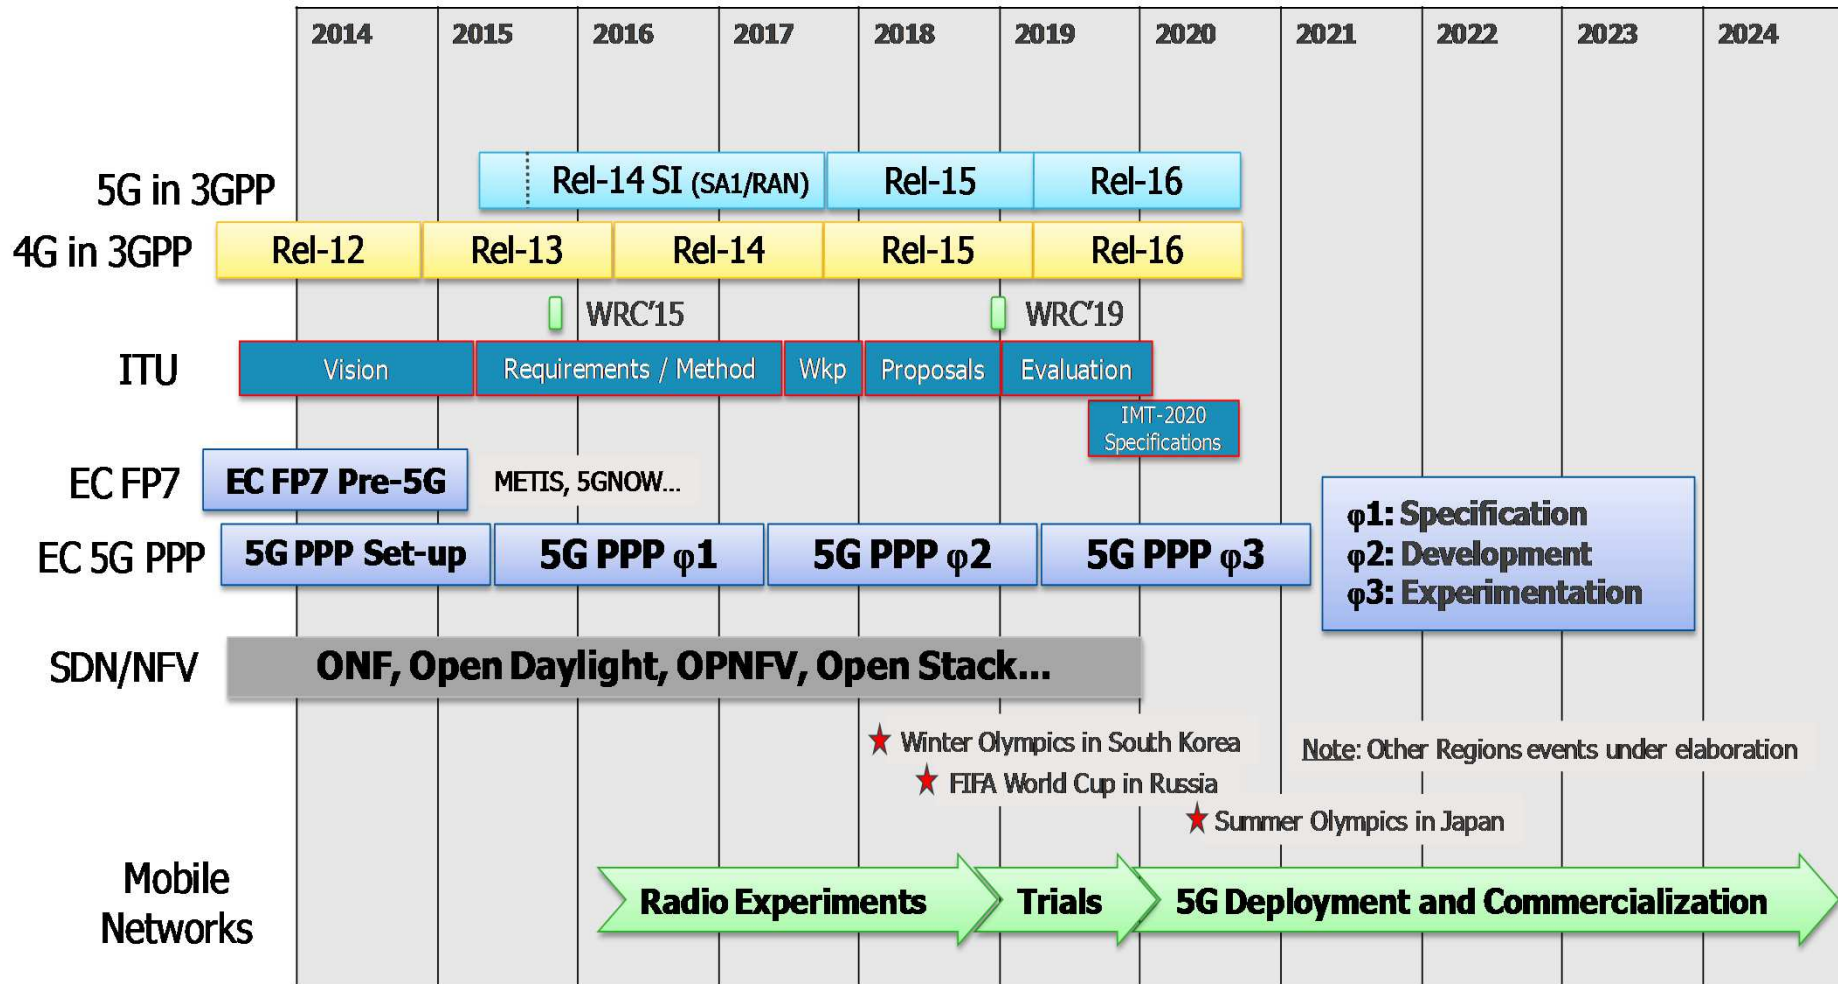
2014 2015 2016 2017 2018 2019 2020 2021 2022 2023 2024

5G in 3GPP
Rel-14 SI (SA1/RAN)
Rel-15
Rel-16

4G in 3GPP
Rel-12
Rel-13
Rel-14
Rel-15
Rel-16

WRC'15
WRC'19

ITU
Vision
Requirements / Method
Wkp
Proposals
Evaluation
IMT-2020 Specifications

EC FP7
EC FP7 Pre-5G
METIS, 5GNOW...

EC 5G PPP
5G PPP Set-up
5G PPP φ1
5G PPP φ2
5G PPP φ3

φ1: Specification
φ2: Development
φ3: Experimentation

SDN/NFV
ONF, Open Daylight, OPNFV, Open Stack...

Winter Olympics in South Korea
FIFA World Cup in Russia
Summer Olympics in Japan

Note: Other Regions events under elaboration

Mobile Networks
Radio Experiments
Trials
5G Deployment and Commercialization